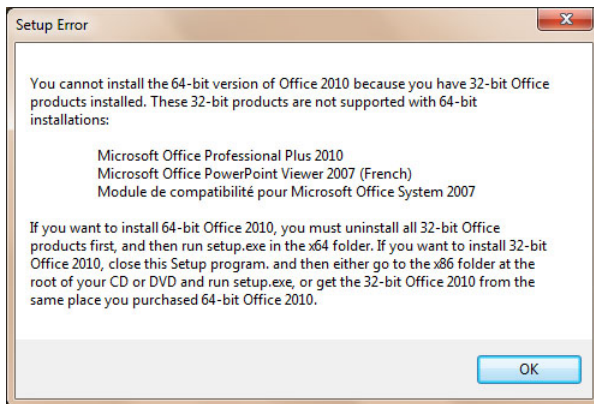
Setup Error

You cannot install the 64-bit version of Office 2010 because you have 32-bit Office products installed. These 32-bit products are not supported with 64-bit installations:

Microsoft Office Professional Plus 2010
Microsoft Office PowerPoint Viewer 2007 (French)
Module de compatibilité pour Microsoft Office System 2007

If you want to install 64-bit Office 2010, you must uninstall all 32-bit Office products first, and then run setup.exe in the x64 folder. If you want to install 32-bit Office 2010, close this Setup program. and then either go to the x86 folder at the root of your CD or DVD and run setup.exe, or get the 32-bit Office 2010 from the same place you purchased 64-bit Office 2010.

OK